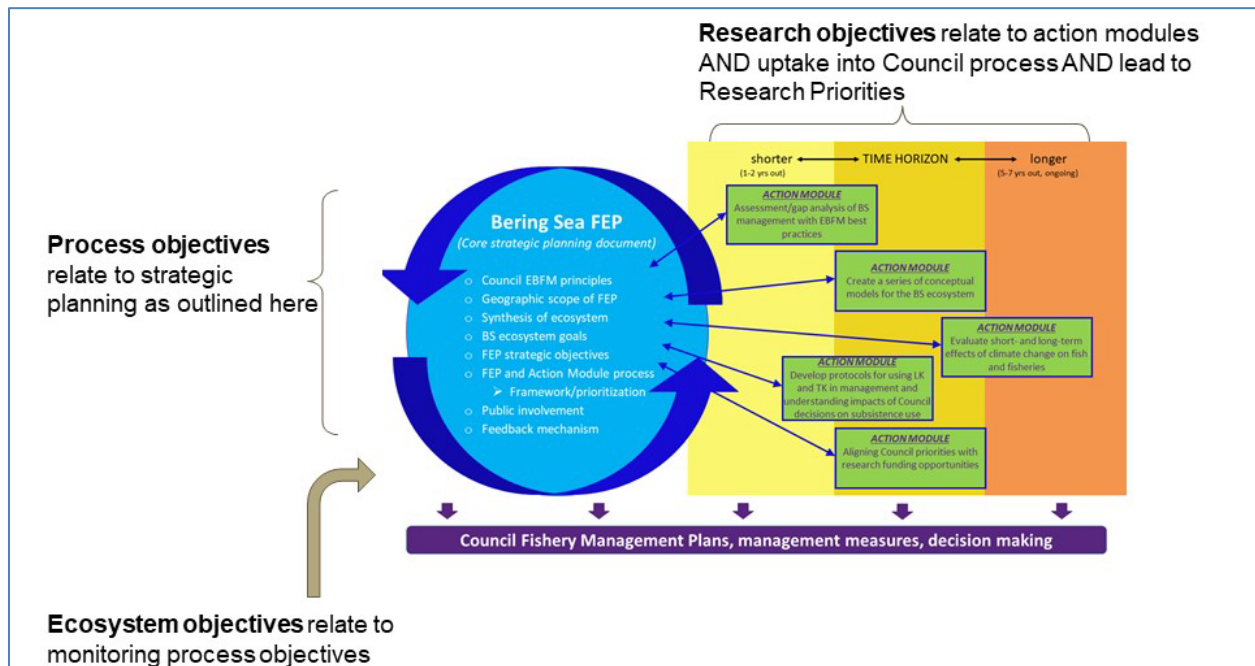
**Research objectives** relate to action modules AND uptake into Council process AND lead to Research Priorities

shorter (1-2 yrs out) TIME HORIZON longer (5-7 yrs out, ongoing)

**Process objectives** relate to strategic planning as outlined here

Bering Sea FEP
(Core strategic planning document)

- Council EBFM principles
- Geographic scope of FEP
- Synthesis of ecosystem
- BS ecosystem goals
- FEP strategic objectives
- FEP and Action Module process
  - Framework/prioritization
- Public involvement
- Feedback mechanism

ACTION MODULE
Assessment/gap analysis of BS management with EBFM best practices

ACTION MODULE
Create a series of conceptual models for the BS ecosystem

ACTION MODULE
Evaluate short- and long-term effects of climate change on fish and fisheries

ACTION MODULE
Develop protocols for using LK and TK in management and understanding impacts of Council decisions on subsistence use

ACTION MODULE
Aligning Council priorities with research funding opportunities

Council Fishery Management Plans, management measures, decision making

**Ecosystem objectives** relate to monitoring process objectives